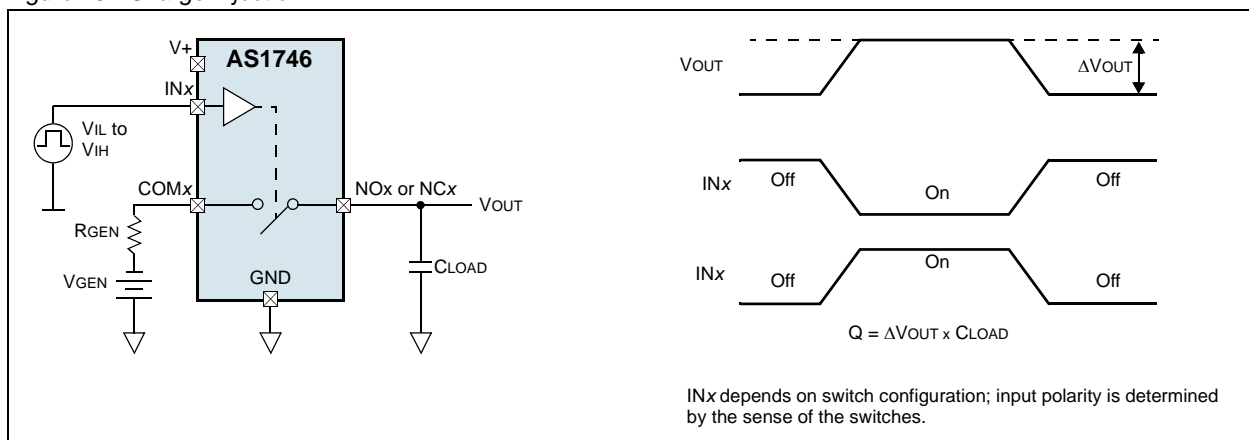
V+
AS1746
INx
VIL to VIH
COMx
NOx or NCx
VOUT
RGEN
VGEN
GND
CLOAD

VOUT
ΔVOUT
INx
Off
On
Off
INx
Off
On
Off
Q = ΔVOUT x CLOAD

INx depends on switch configuration; input polarity is determined by the sense of the switches.